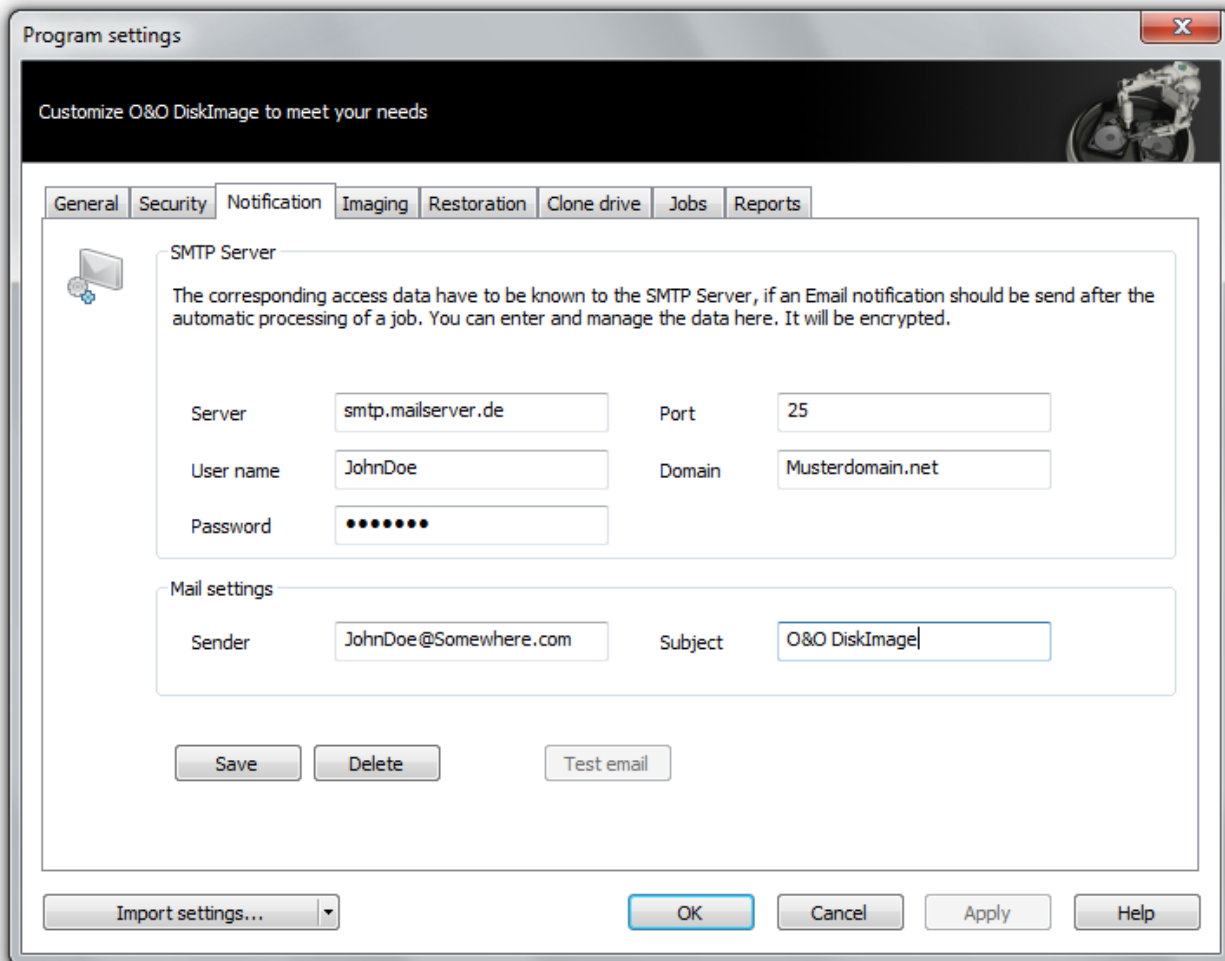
Program settings

Customize O&O DiskImage to meet your needs

General | Security | Notification | Imaging | Restoration | Clone drive | Jobs | Reports

SMTP Server

The corresponding access data have to be known to the SMTP Server, if an Email notification should be send after the automatic processing of a job. You can enter and manage the data here. It will be encrypted.

Server smtp.mailserver.de
Port 25
User name JohnDoe
Domain Musterdomain.net
Password •••••••

Mail settings

Sender JohnDoe@Somewhere.com
Subject O&O DiskImage

Save
Delete
Test email

Import settings...
OK
Cancel
Apply
Help